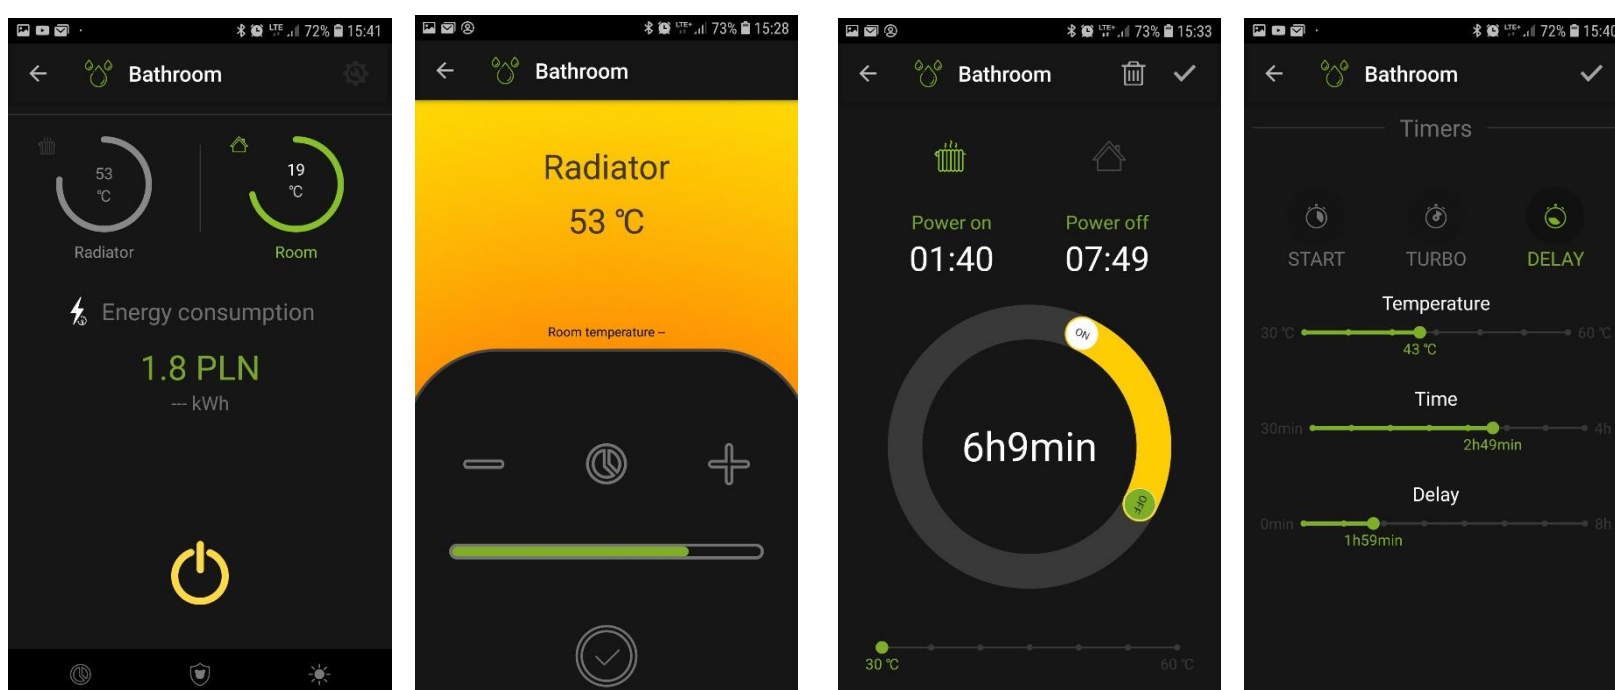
72% 15:41

Bathroom

53 °C

Radiator

19 °C

Room

Energy consumption

1.8 PLN

--- kWh

73% 15:28

Bathroom

Radiator

53 °C

Room temperature --

73% 15:33

Bathroom

Power on

01:40

Power off

07:49

ON

6h9min

OFF

30 °C

60 °C

72% 15:40

Bathroom

Timers

START

TURBO

DELAY

Temperature

30 °C

43 °C

60 °C

Time

30min

2h49min

4h

Delay

0min

1h59min

8h